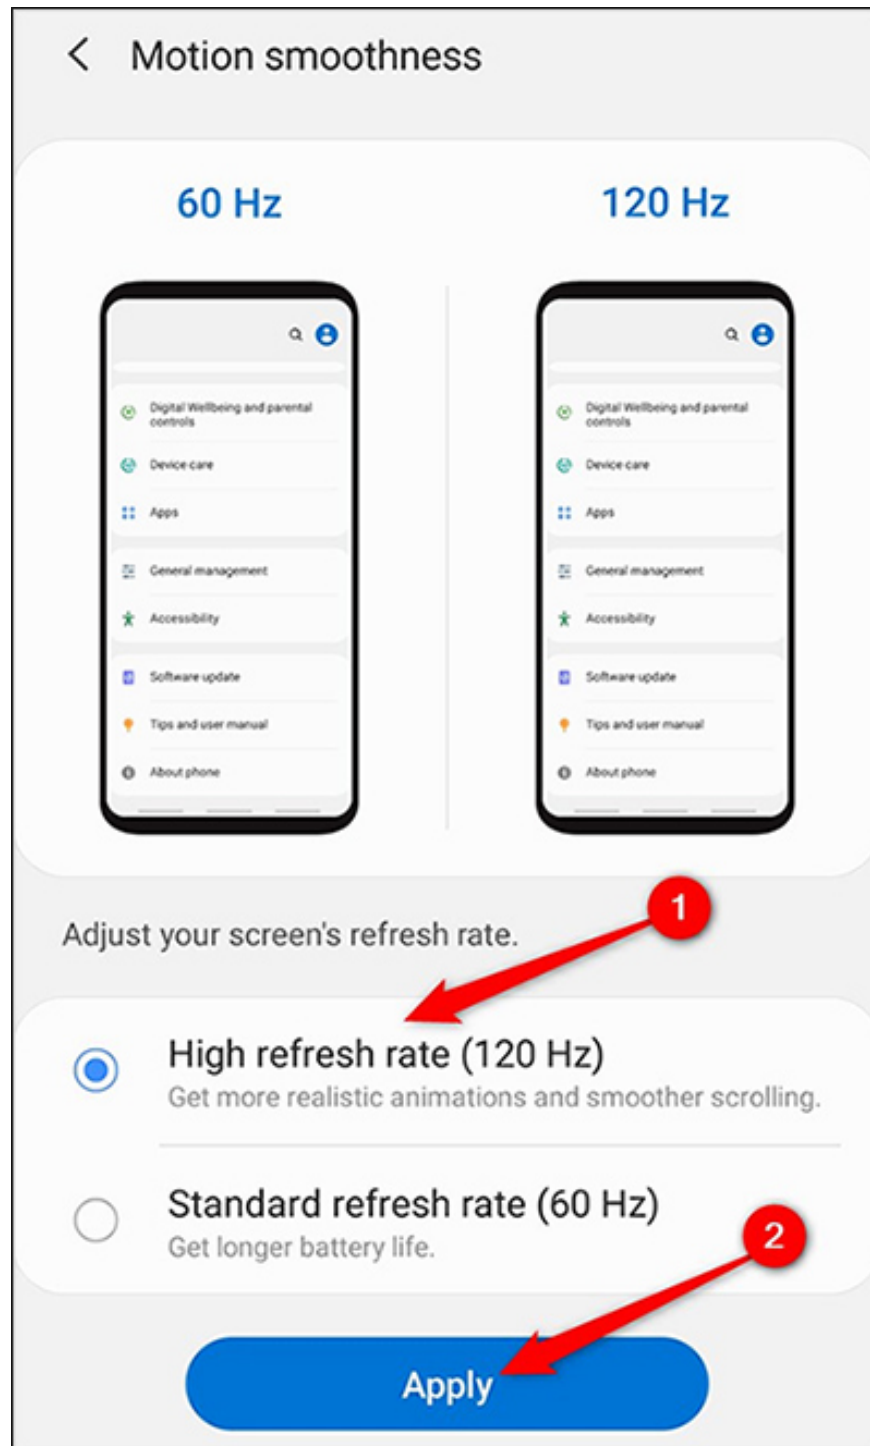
Motion smoothness

60 Hz

Digital Wellbeing and parental controls
Device care
Apps
General management
Accessibility
Software update
Tips and user manual
About phone

120 Hz

Digital Wellbeing and parental controls
Device care
Apps
General management
Accessibility
Software update
Tips and user manual
About phone

1

Adjust your screen's refresh rate.

High refresh rate (120 Hz)
Get more realistic animations and smoother scrolling.

Standard refresh rate (60 Hz)
Get longer battery life.

2

Apply